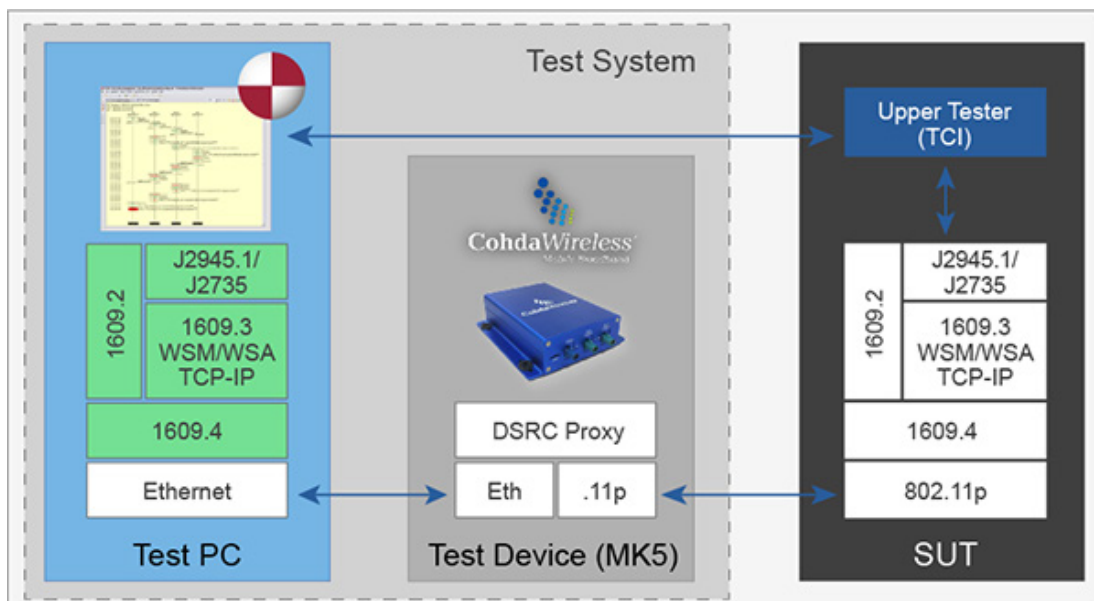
Test System

1609.2

J2945.1/ J2735

1609.3 WSM/WSA TCP-IP

1609.4

Ethernet

Test PC

CohdaWireless

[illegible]

DSRC Proxy

Eth

.11p

Test Device (MK5)

Upper Tester (TCI)

1609.2

J2945.1/ J2735

1609.3 WSM/WSA TCP-IP

1609.4

802.11p

SUT